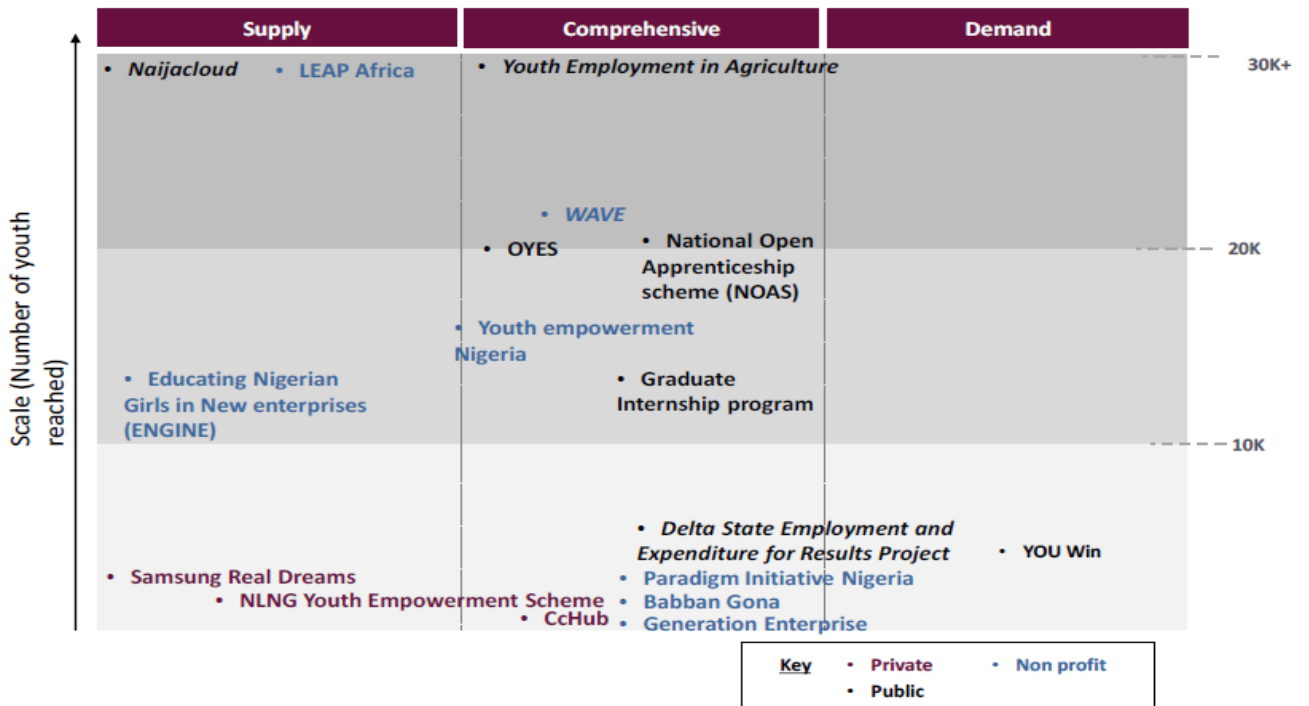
Supply | Comprehensive | Demand

Scale (Number of youth reached)

30K+

20K

10K

• Naijacloud • LEAP Africa

• Youth Employment in Agriculture

• WAVE

• OYES

• National Open Apprenticeship scheme (NOAS)

• Youth empowerment Nigeria

• Educating Nigerian Girls in New enterprises (ENGINE)

• Graduate Internship program

• Delta State Employment and Expenditure for Results Project

• YOU Win

• Samsung Real Dreams

• NLNG Youth Empowerment Scheme

• CcHub

• Paradigm Initiative Nigeria

• Babban Gona

• Generation Enterprise

Key • Private • Non profit
• Public